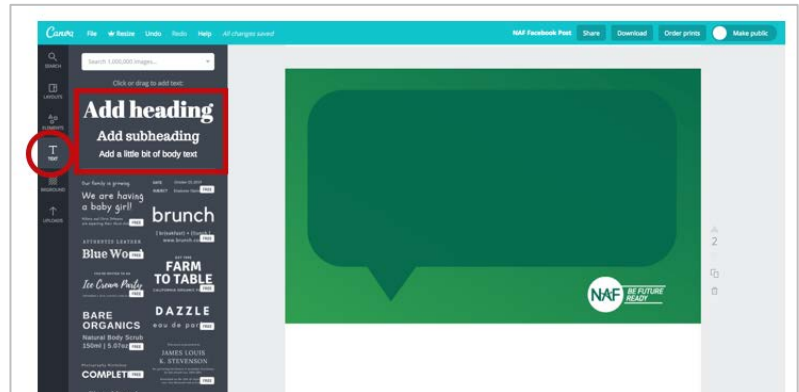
Canva File ★Resize Undo Redo Help All changes saved

NAF Facebook Post Share Download Order prints Make public

SEARCH

LAYOUTS

ELEMENTS

TEXT

BKGROUND

UPLOADS

Search 1,000,000 images...

Click or drag to add text:

Add heading

Add subheading

Add a little bit of body text

Our family is growing

We are having a baby girl!

FREE

SAVE October 22, 2017

AWAY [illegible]

FREE

brunch

[ breakfast ] + [ lunch ]

www.brunch.co FREE

AUTHENTIC LEATHER

Blue Wo FREE

FARM TO TABLE

FREE

Ice Cream Party FREE

BARE ORGANICS

Natural Body Scrub

150ml | 5.07oz FREE

DAZZLE

eau de par FREE

JAMES LOUIS K. STEVENSON

COMPLET FREE

2

NAF BE FUTURE READY